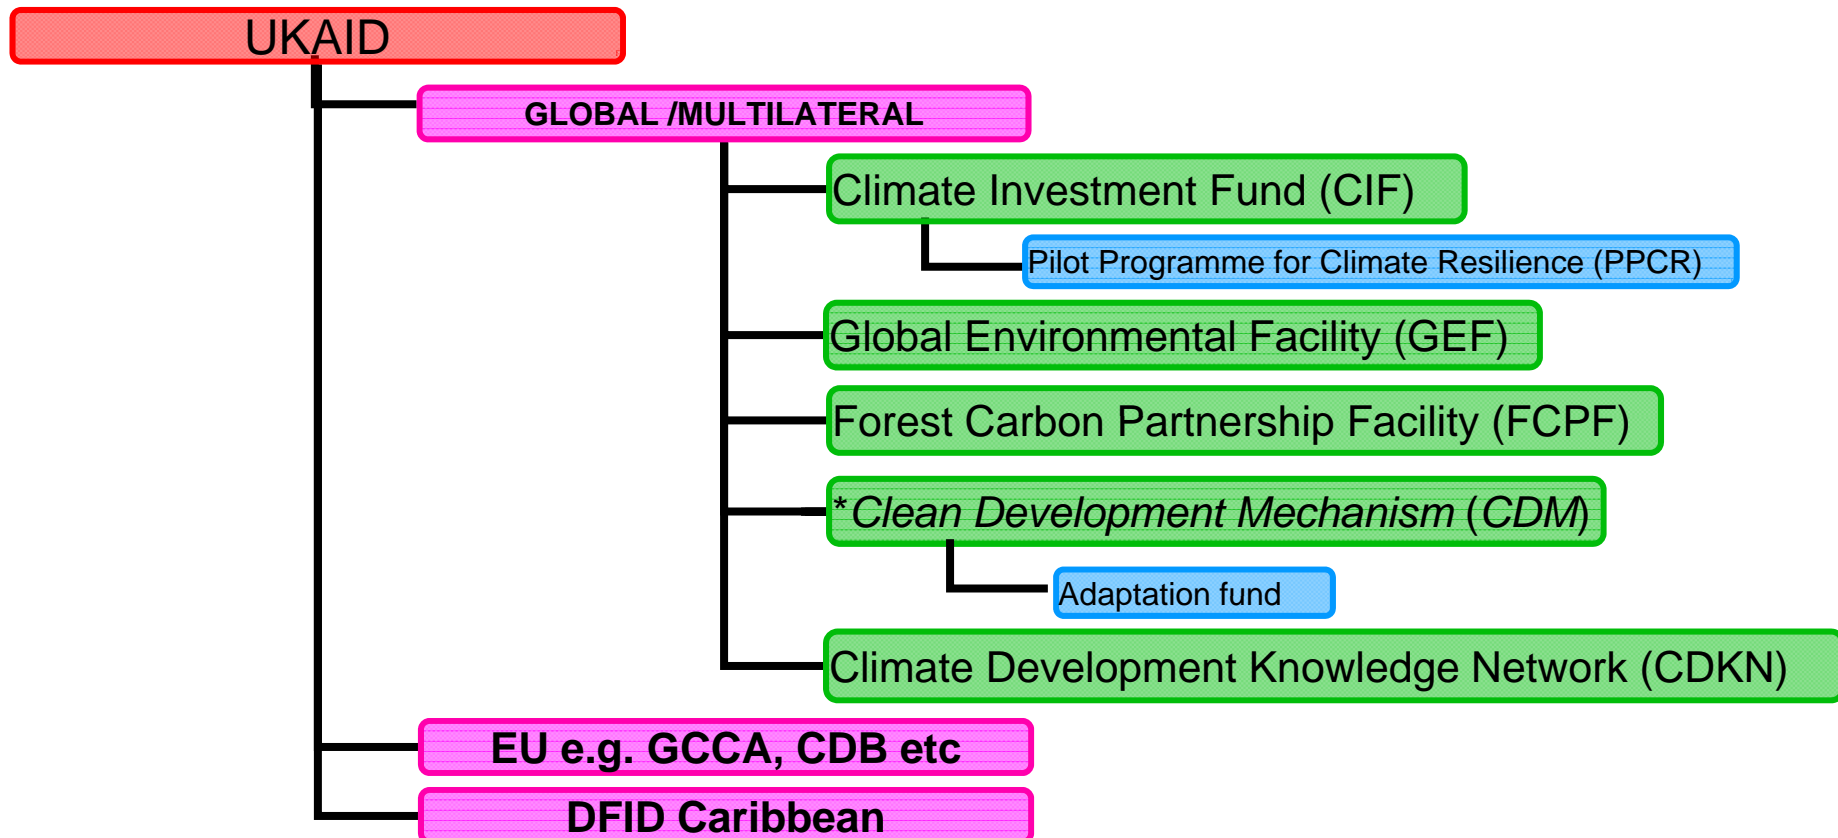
UKAID

GLOBAL /MULTILATERAL

Climate Investment Fund (CIF)

Pilot Programme for Climate Resilience (PPCR)

Global Environmental Facility (GEF)

Forest Carbon Partnership Facility (FCPF)

*Clean Development Mechanism (CDM)

Adaptation fund

Climate Development Knowledge Network (CDKN)

EU e.g. GCCA, CDB etc

DFID Caribbean